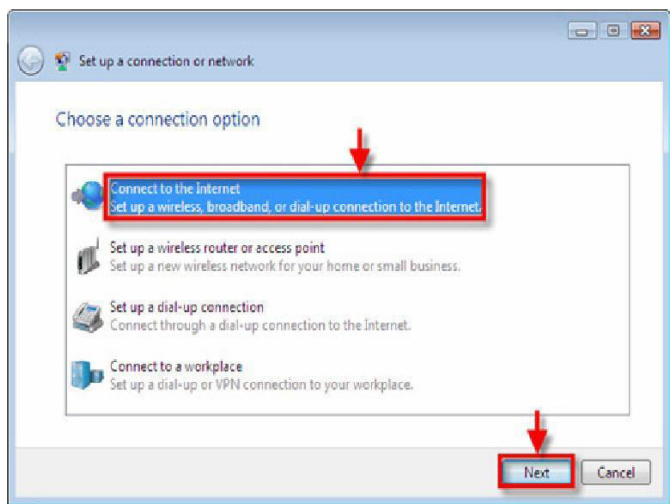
Set up a connection or network

Choose a connection option

Connect to the Internet
Set up a wireless, broadband, or dial-up connection to the Internet.

Set up a wireless router or access point
Set up a new wireless network for your home or small business.

Set up a dial-up connection
Connect through a dial-up connection to the Internet.

Connect to a workplace
Set up a dial-up or VPN connection to your workplace.

Next
Cancel